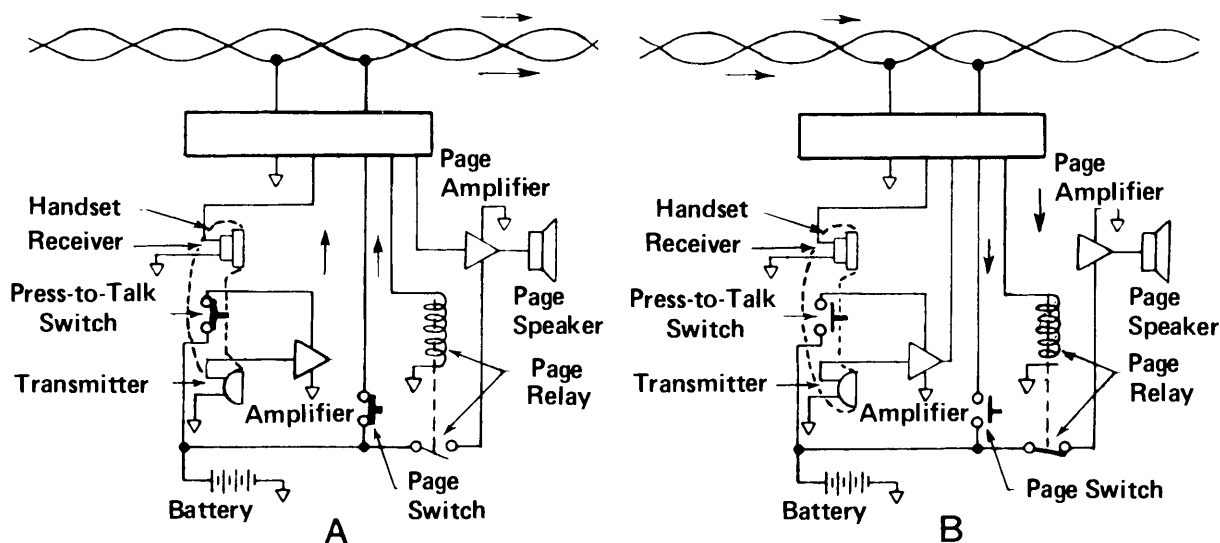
Page Amplifier
Handset Receiver
Press-to-Talk Switch
Transmitter
Amplifier
Page Speaker
Page Relay
Battery
Page Switch
A

Page Amplifier
Handset Receiver
Press-to-Talk Switch
Transmitter
Amplifier
Page Speaker
Page Relay
Battery
Page Switch
B